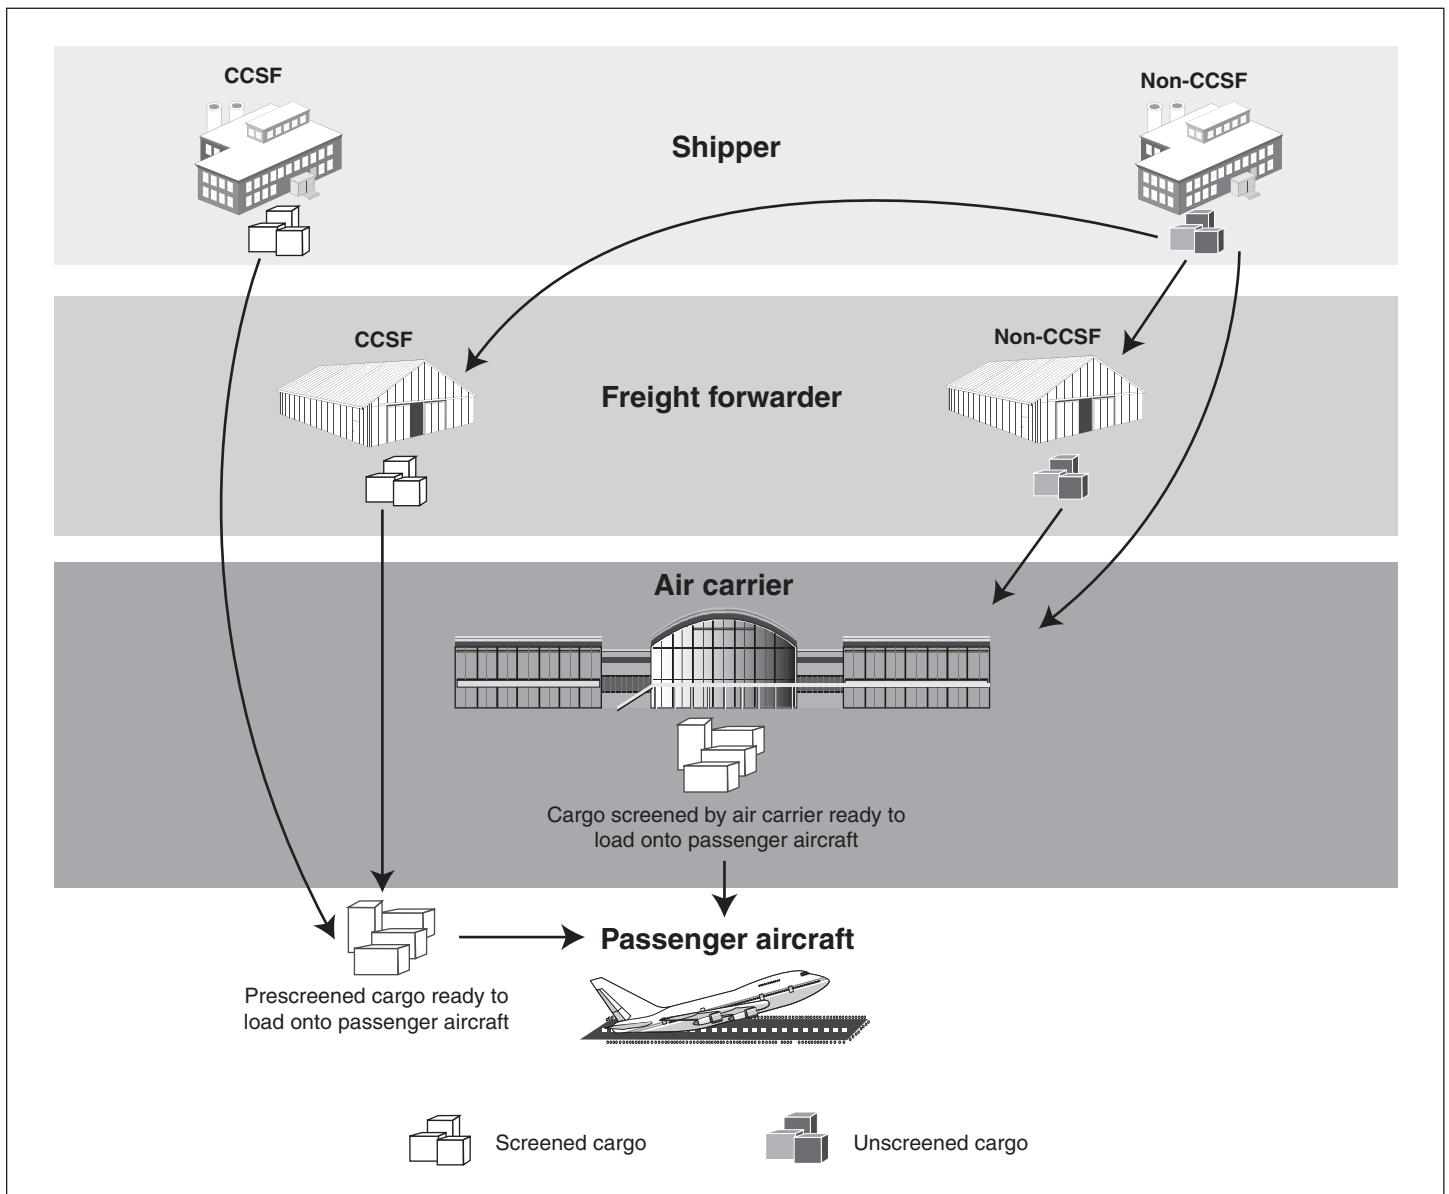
CCSF

Shipper

Non-CCSF

CCSF

Freight forwarder

Non-CCSF

Air carrier

Cargo screened by air carrier ready to load onto passenger aircraft

Passenger aircraft

Prescreened cargo ready to load onto passenger aircraft

Screened cargo

Unscreened cargo